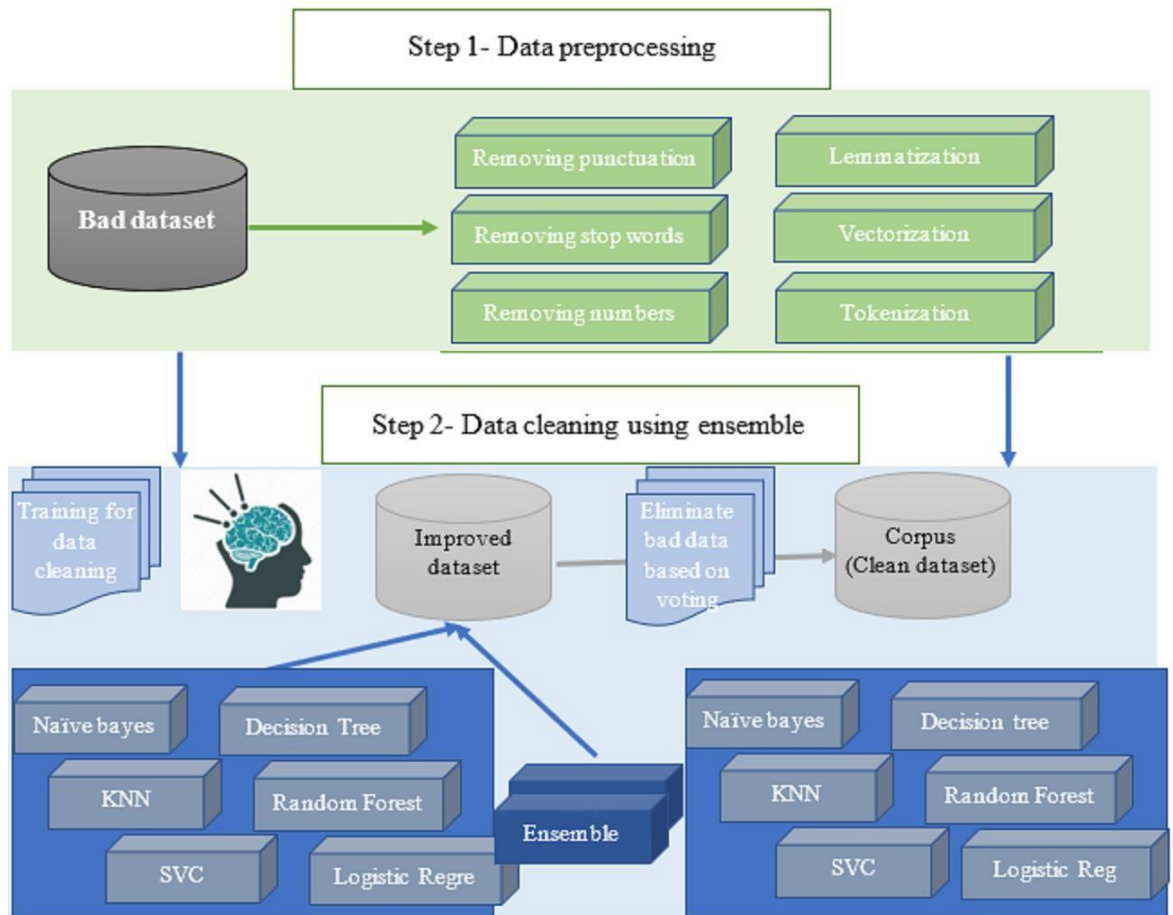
Step 1- Data preprocessing

Bad dataset

Removing punctuation

Removing stop words

Removing numbers

Lemmatization

Vectorization

Tokenization

Step 2- Data cleaning using ensemble

Training for data cleaning

Improved dataset

Eliminate bad data based on voting

Corpus (Clean dataset)

Naïve bayes

Decision Tree

KNN

Random Forest

SVC

Logistic Regre

Ensemble

Naïve bayes

Decision tree

KNN

Random Forest

SVC

Logistic Reg